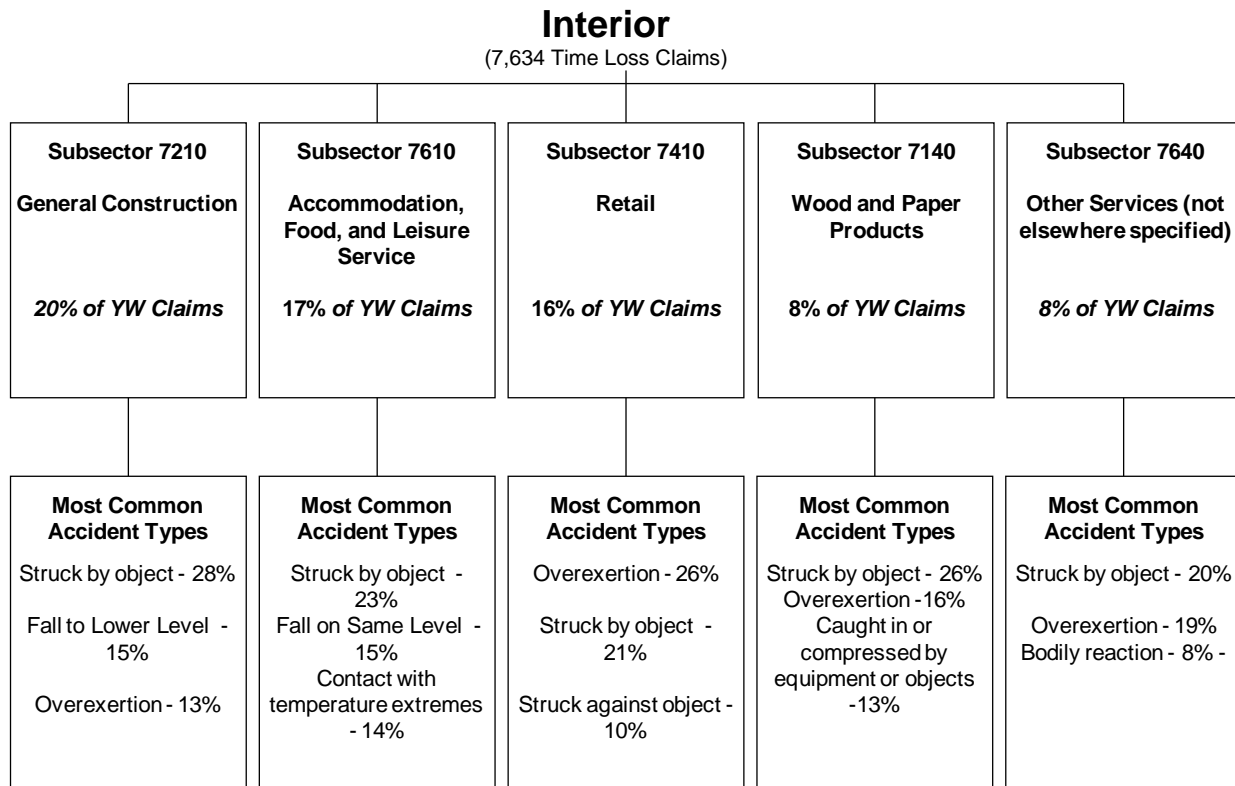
Interior
(7,634 Time Loss Claims)

Subsector 7210
General Construction
20% of YW Claims

Subsector 7610
Accommodation, Food, and Leisure Service
17% of YW Claims

Subsector 7410
Retail
16% of YW Claims

Subsector 7140
Wood and Paper Products
8% of YW Claims

Subsector 7640
Other Services (not elsewhere specified)
8% of YW Claims

Most Common Accident Types
Struck by object - 28%
Fall to Lower Level - 15%
Overexertion - 13%

Most Common Accident Types
Struck by object - 23%
Fall on Same Level - 15%
Contact with temperature extremes - 14%

Most Common Accident Types
Overexertion - 26%
Struck by object - 21%
Struck against object - 10%

Most Common Accident Types
Struck by object - 26%
Overexertion -16%
Caught in or compressed by equipment or objects -13%

Most Common Accident Types
Struck by object - 20%
Overexertion - 19%
Bodily reaction - 8% -